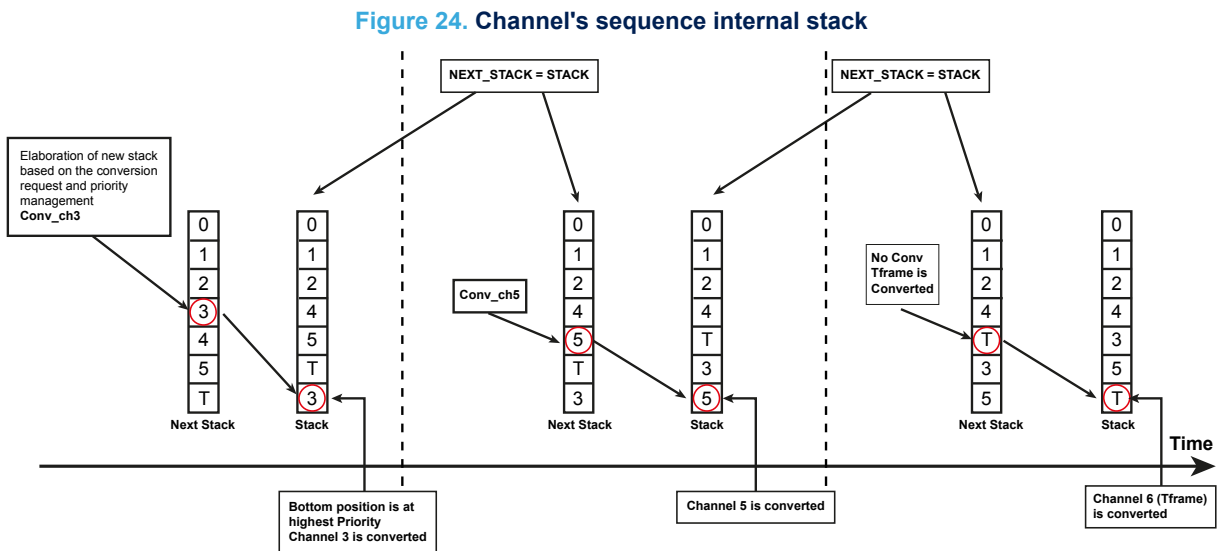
Figure 24. Channel's sequence internal stack

NEXT_STACK = STACK

NEXT_STACK = STACK

Elaboration of new stack based on the conversion request and priority management
Conv_ch3

| 0 |
|---|
| 1 |
| 2 |
| 3 |
| 4 |
| 5 |
| T |

Next Stack

| 0 |
|---|
| 1 |
| 2 |
| 4 |
| 5 |
| T |
| 3 |

Stack

Conv_ch5

| 0 |
|---|
| 1 |
| 2 |
| 4 |
| 5 |
| T |
| 3 |

Next Stack

| 0 |
|---|
| 1 |
| 2 |
| 4 |
| T |
| 3 |
| 5 |

Stack

No Conv
Tframe is
Converted

| 0 |
|---|
| 1 |
| 2 |
| 4 |
| T |
| 3 |
| 5 |

Next Stack

| 0 |
|---|
| 1 |
| 2 |
| 4 |
| 3 |
| 5 |
| T |

Stack

Time

Bottom position is at highest Priority
Channel 3 is converted

Channel 5 is converted

Channel 6 (Tframe) is converted